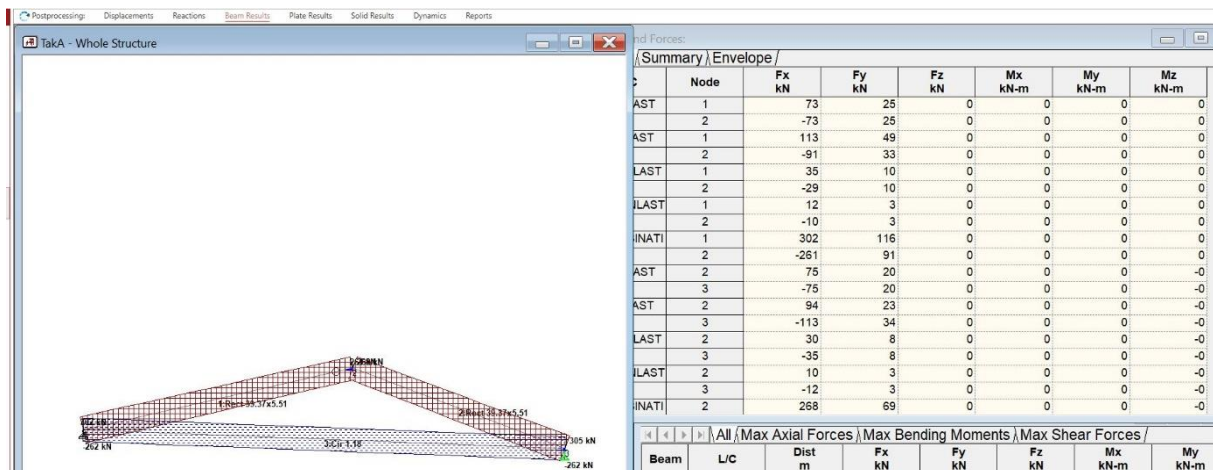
Postprocessing: Displacements Reactions Beam Results Plate Results Solid Results Dynamics Reports

TakA - Whole Structure

nd Forces:

Summary Envelope

| C | Node | Fx kN | Fy kN | Fz kN | Mx kN-m | My kN-m | Mz kN-m |
|---|---|---|---|---|---|---|---|
| AST | 1 | 73 | 25 | 0 | 0 | 0 | 0 |
| | 2 | -73 | 25 | 0 | 0 | 0 | 0 |
| AST | 1 | 113 | 49 | 0 | 0 | 0 | 0 |
| | 2 | -91 | 33 | 0 | 0 | 0 | 0 |
| LAST | 1 | 35 | 10 | 0 | 0 | 0 | 0 |
| | 2 | -29 | 10 | 0 | 0 | 0 | 0 |
| LAST | 1 | 12 | 3 | 0 | 0 | 0 | 0 |
| | 2 | -10 | 3 | 0 | 0 | 0 | 0 |
| INATI | 1 | 302 | 116 | 0 | 0 | 0 | 0 |
| | 2 | -261 | 91 | 0 | 0 | 0 | 0 |
| AST | 2 | 75 | 20 | 0 | 0 | 0 | -0 |
| | 3 | -75 | 20 | 0 | 0 | 0 | -0 |
| AST | 2 | 94 | 23 | 0 | 0 | 0 | -0 |
| | 3 | -113 | 34 | 0 | 0 | 0 | -0 |
| LAST | 2 | 30 | 8 | 0 | 0 | 0 | -0 |
| | 3 | -35 | 8 | 0 | 0 | 0 | -0 |
| LAST | 2 | 10 | 3 | 0 | 0 | 0 | -0 |
| | 3 | -12 | 3 | 0 | 0 | 0 | -0 |
| INATI | 2 | 268 | 69 | 0 | 0 | 0 | -0 |

All Max Axial Forces Max Bending Moments Max Shear Forces

| Beam | L/C | Dist m | Fx kN | Fy kN | Fz kN | Mx kN-m | My kN-m |
|---|---|---|---|---|---|---|---|

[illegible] kN
1:Rect 35.37x5.51
2:Rect 35.37x5.51
3:Cir 1.18
302 kN
-262 kN
305 kN
-262 kN